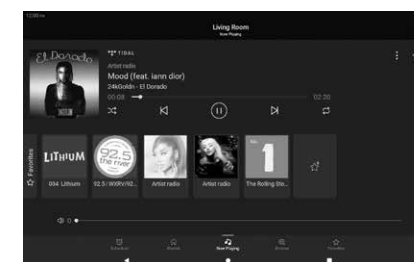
Living Room
Now Playing

El Dorado

TIDAL
Artist radio
Mood (feat. iann dior)
24kGoldn - El Dorado
00:08
02:20

Favorites

LITHIUM
004 Lithium
92.5 the river
92.5 / WXRV/92...
Artist radio
Artist radio
The Rolling Sto...

0

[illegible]
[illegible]
Now Playing
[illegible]
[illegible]